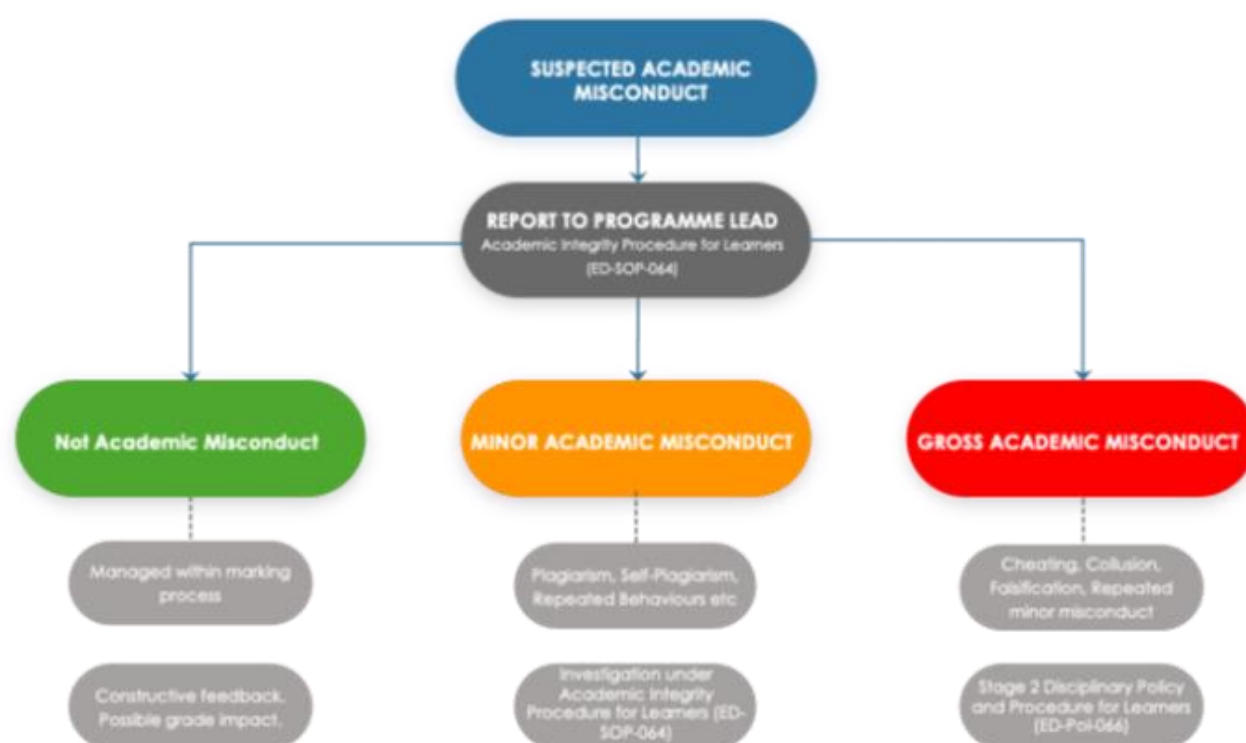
SUSPECTED ACADEMIC MISCONDUCT

REPORT TO PROGRAMME LEAD
Academic Integrity Procedure for Learners (ED-SOP-064)

Not Academic Misconduct

MINOR ACADEMIC MISCONDUCT

GROSS ACADEMIC MISCONDUCT

Managed within marking process

Constructive feedback. Possible grade impact.

Plagiarism, Self-Plagiarism, Repeated Behaviours etc

Investigation under Academic Integrity Procedure for Learners (ED-SOP-064)

Cheating, Collusion, Falsification, Repeated minor misconduct

Stage 2 Disciplinary Policy and Procedure for Learners (ED-Pol-066)